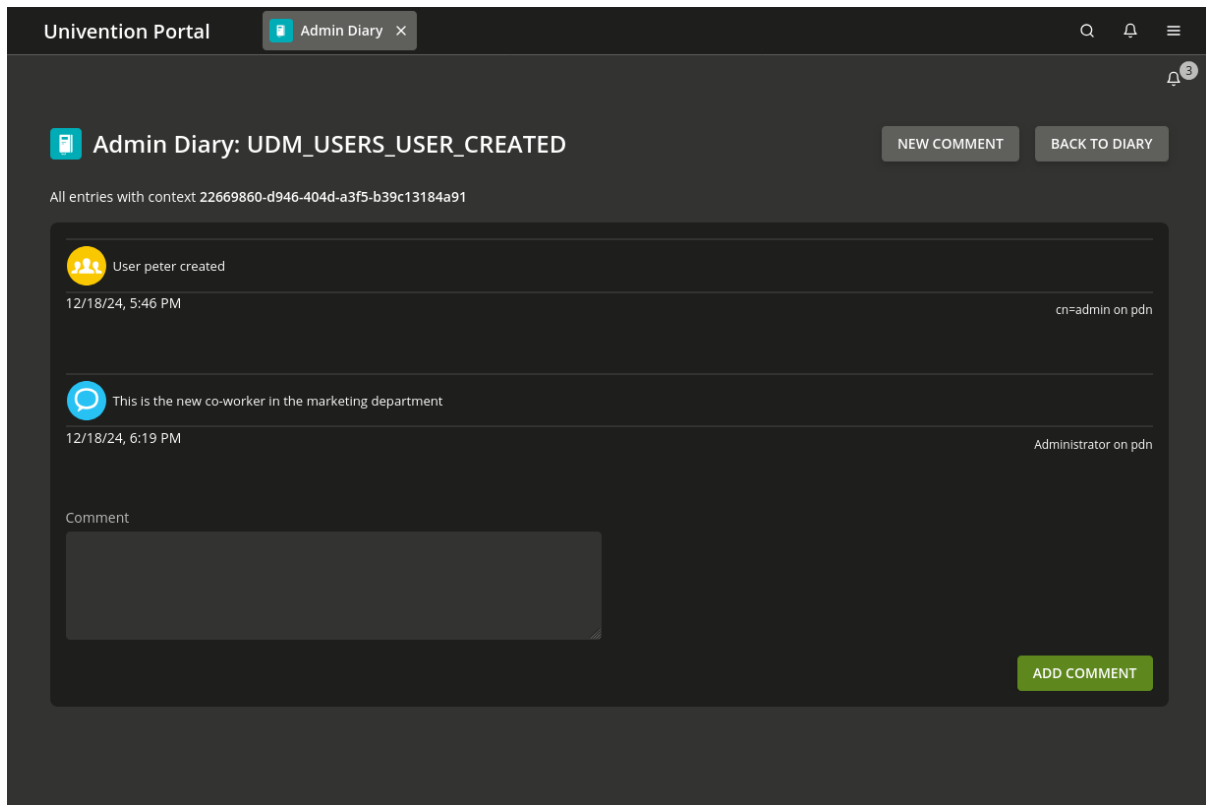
Univention Portal

Admin Diary ×

3

Admin Diary: UDM_USERS_USER_CREATED

NEW COMMENT

BACK TO DIARY

All entries with context 22669860-d946-404d-a3f5-b39c13184a91

User peter created

12/18/24, 5:46 PM

cn=admin on pdn

This is the new co-worker in the marketing department

12/18/24, 6:19 PM

Administrator on pdn

Comment

ADD COMMENT